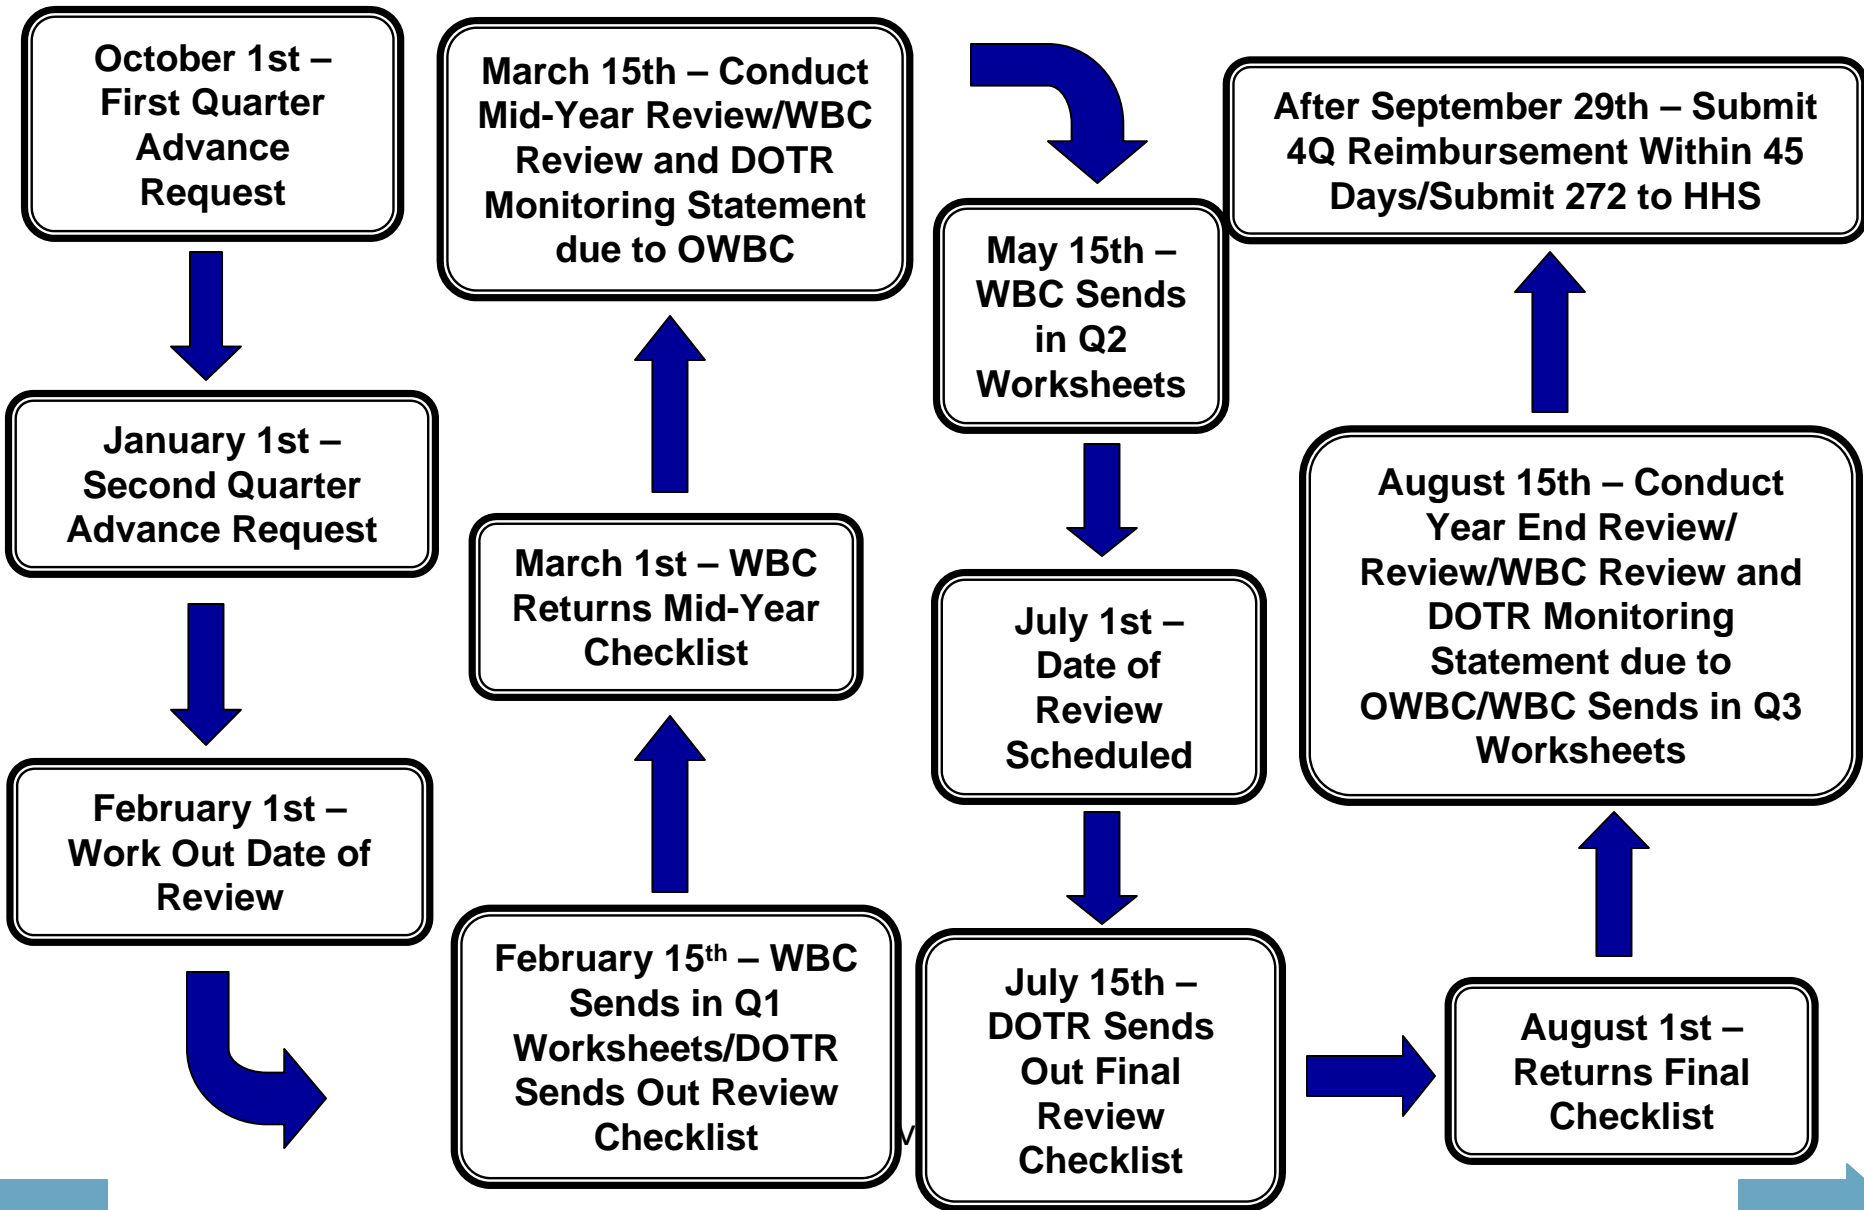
October 1st – First Quarter Advance Request

January 1st – Second Quarter Advance Request

February 1st – Work Out Date of Review

February 15th – WBC Sends in Q1 Worksheets/DOTR Sends Out Review Checklist

March 1st – WBC Returns Mid-Year Checklist

March 15th – Conduct Mid-Year Review/WBC Review and DOTR Monitoring Statement due to OWBC

May 15th – WBC Sends in Q2 Worksheets

July 1st – Date of Review Scheduled

July 15th – DOTR Sends Out Final Review Checklist

August 1st – Returns Final Checklist

August 15th – Conduct Year End Review/ Review/WBC Review and DOTR Monitoring Statement due to OWBC/WBC Sends in Q3 Worksheets

After September 29th – Submit 4Q Reimbursement Within 45 Days/Submit 272 to HHS